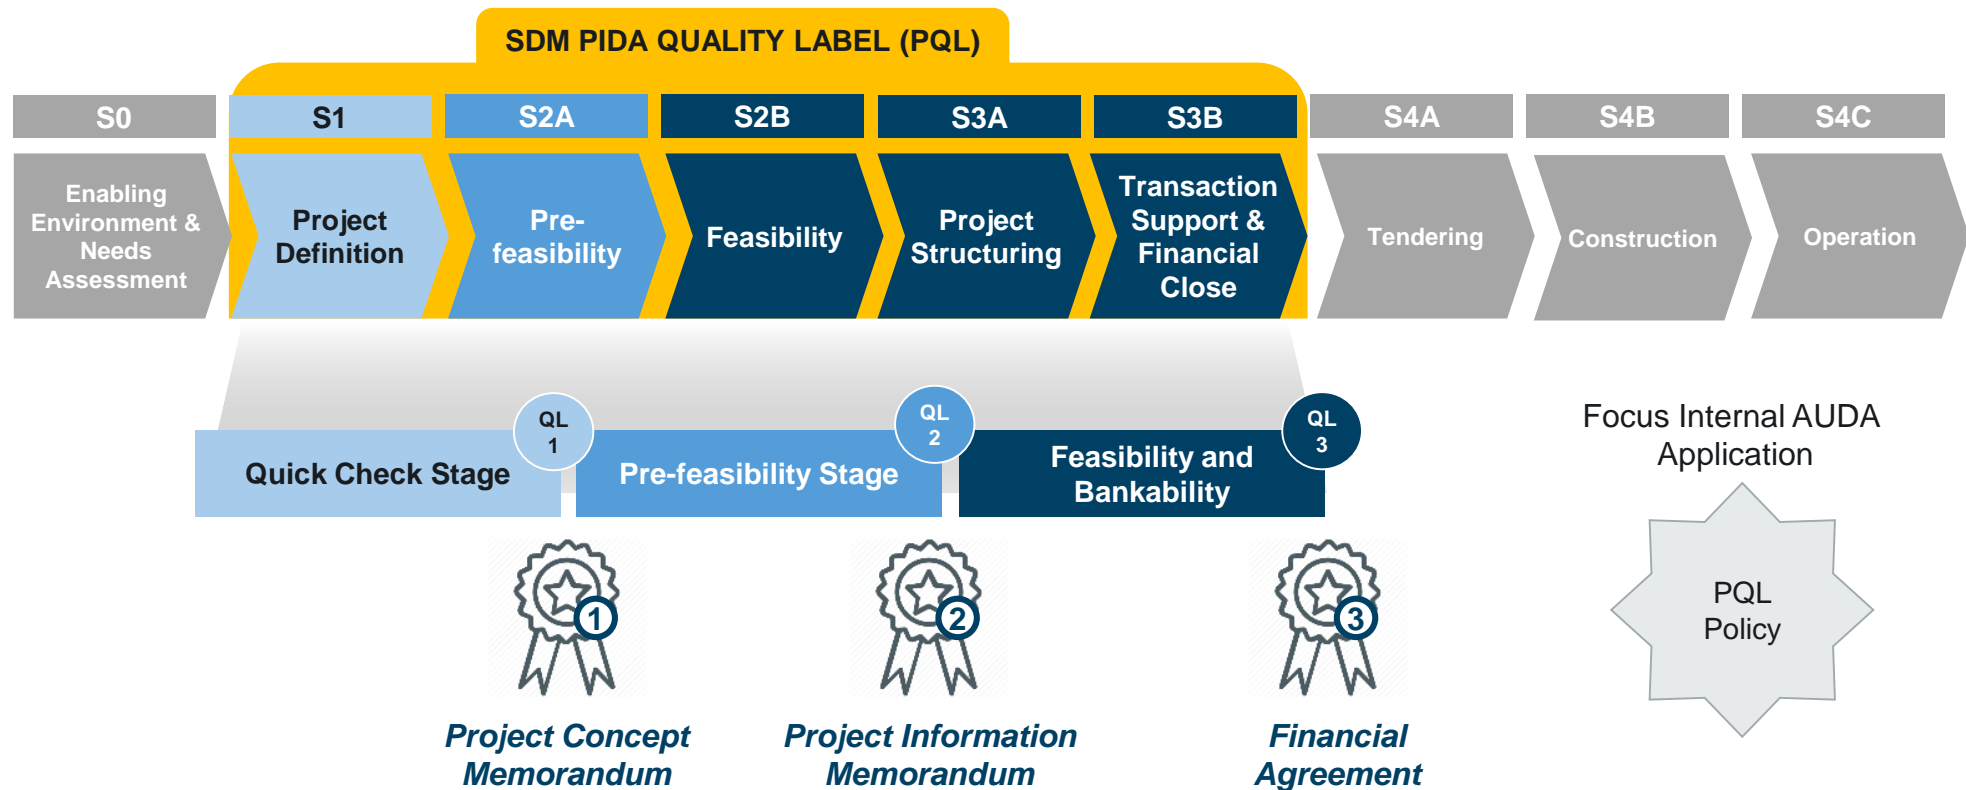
SDM PIDA QUALITY LABEL (PQL)

S0
Enabling Environment & Needs Assessment

S1
Project Definition

S2A
Pre-feasibility

S2B
Feasibility

S3A
Project Structuring

S3B
Transaction Support & Financial Close

S4A
Tendering

S4B
Construction

S4C
Operation

Quick Check Stage

QL 1

Pre-feasibility Stage

QL 2

Feasibility and Bankability

QL 3

Focus Internal AUDA Application

PQL Policy

1

Project Concept Memorandum

2

Project Information Memorandum

3

Financial Agreement